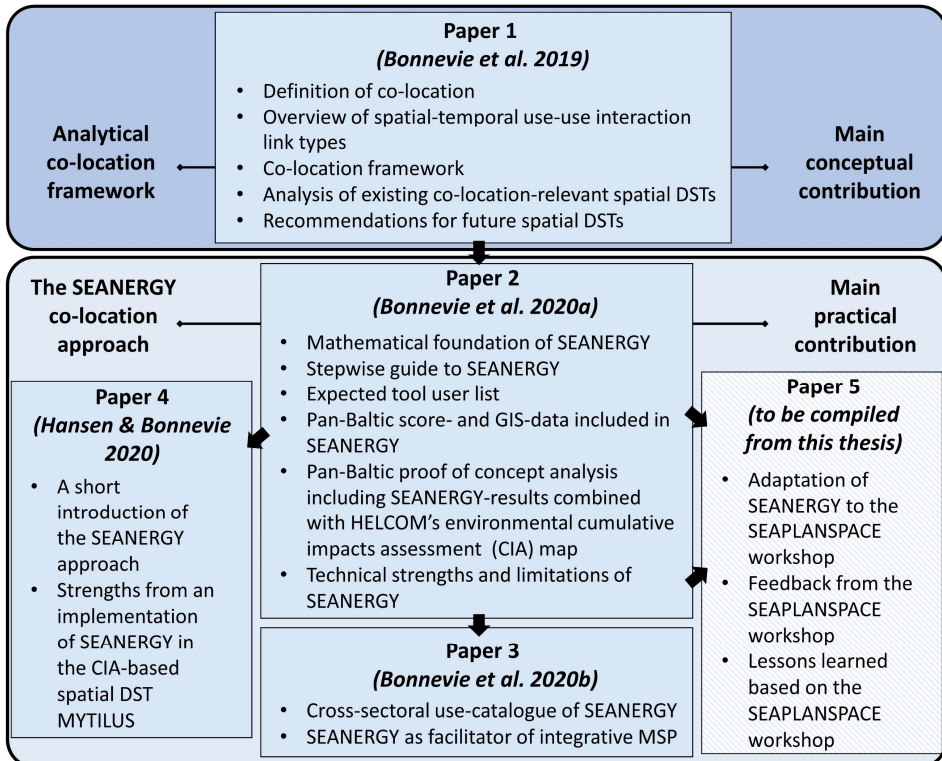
Paper 1
(Bonnevie et al. 2019)

- Definition of co-location
- Overview of spatial-temporal use-use interaction link types
- Co-location framework
- Analysis of existing co-location-relevant spatial DSTs
- Recommendations for future spatial DSTs

Analytical co-location framework

Main conceptual contribution

The SEANERGY co-location approach

Paper 2
(Bonnevie et al. 2020a)

- Mathematical foundation of SEANERGY
- Stepwise guide to SEANERGY
- Expected tool user list
- Pan-Baltic score- and GIS-data included in SEANERGY
- Pan-Baltic proof of concept analysis including SEANERGY-results combined with HELCOM's environmental cumulative impacts assessment (CIA) map
- Technical strengths and limitations of SEANERGY

Main practical contribution

Paper 4
(Hansen & Bonnevie 2020)

- A short introduction of the SEANERGY approach
- Strengths from an implementation of SEANERGY in the CIA-based spatial DST MYTILUS

Paper 3
(Bonnevie et al. 2020b)

- Cross-sectoral use-catalogue of SEANERGY
- SEANERGY as facilitator of integrative MSP

Paper 5
(to be compiled from this thesis)

- Adaptation of SEANERGY to the SEAPLANSPACE workshop
- Feedback from the SEAPLANSPACE workshop
- Lessons learned based on the SEAPLANSPACE workshop